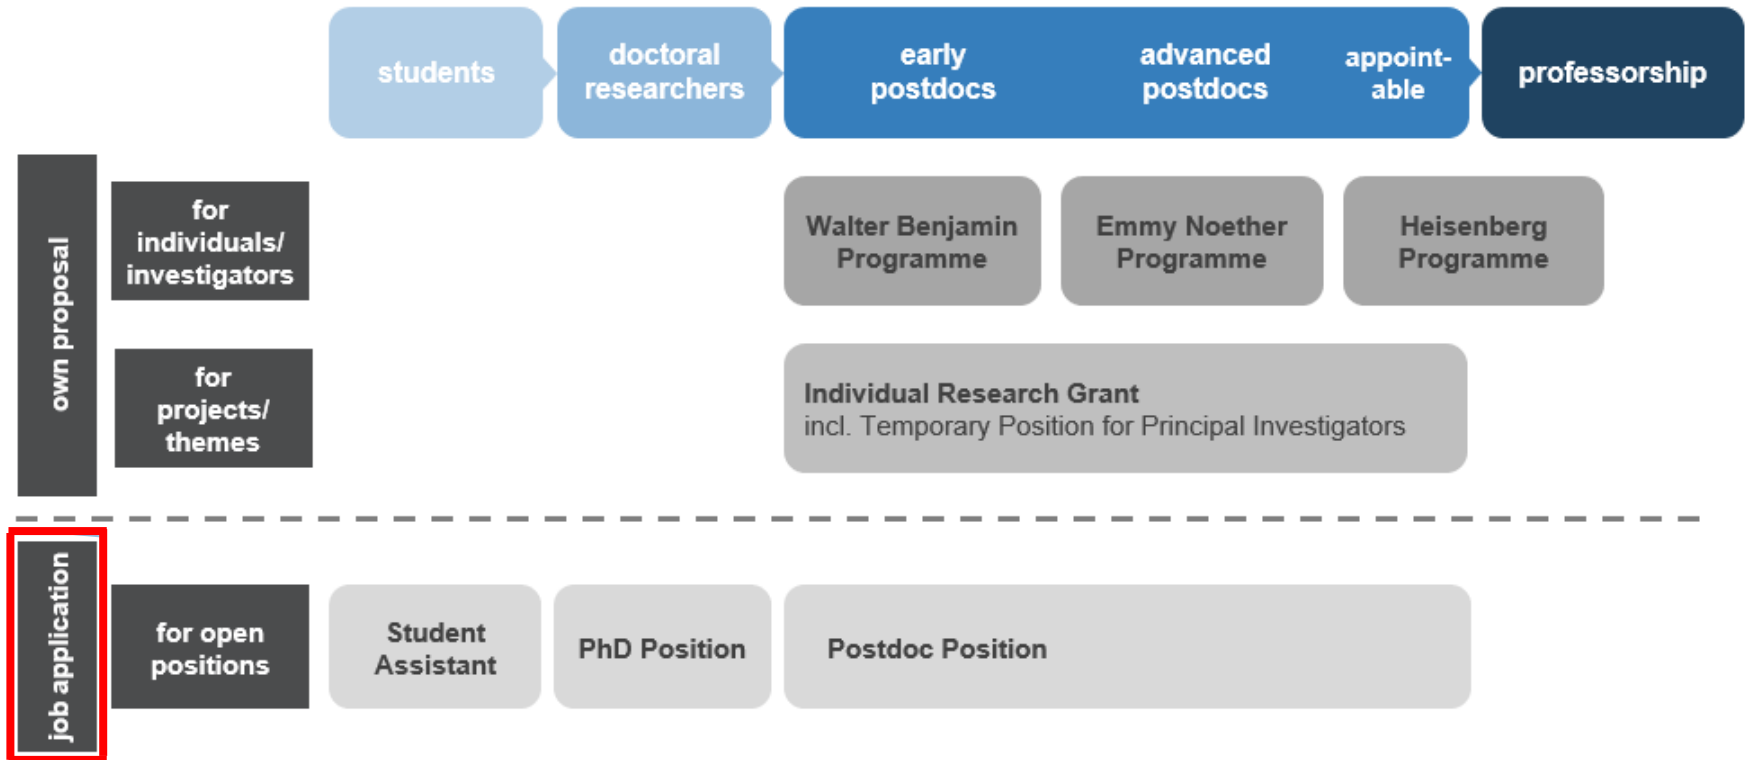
students

doctoral researchers

early postdocs

advanced postdocs

appointable

professorship

own proposal

for individuals/ investigators

Walter Benjamin Programme

Emmy Noether Programme

Heisenberg Programme

for projects/ themes

Individual Research Grant
incl. Temporary Position for Principal Investigators

job application

for open positions

Student Assistant

PhD Position

Postdoc Position